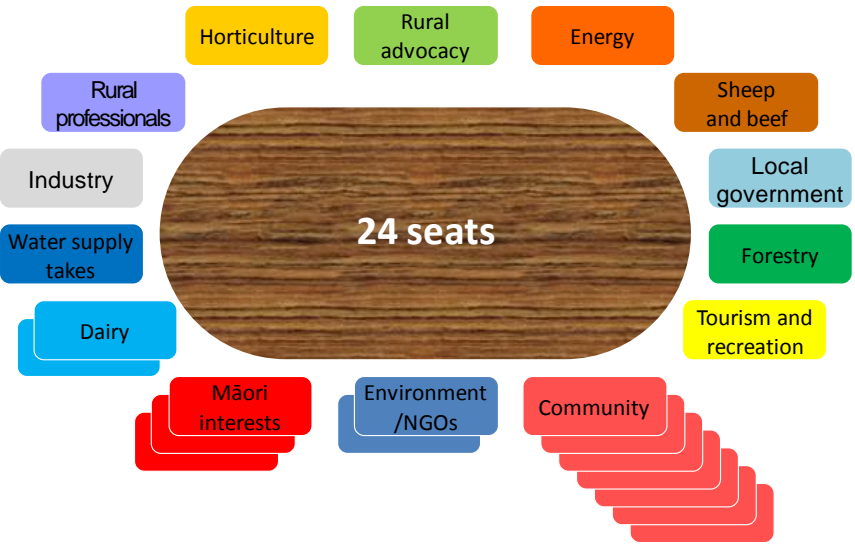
Horticulture

Rural advocacy

Energy

Rural professionals

Sheep and beef

Industry

Local government

24 seats

Water supply takes

Forestry

Dairy

Tourism and recreation

Māori interests

Environment /NGOs

Community